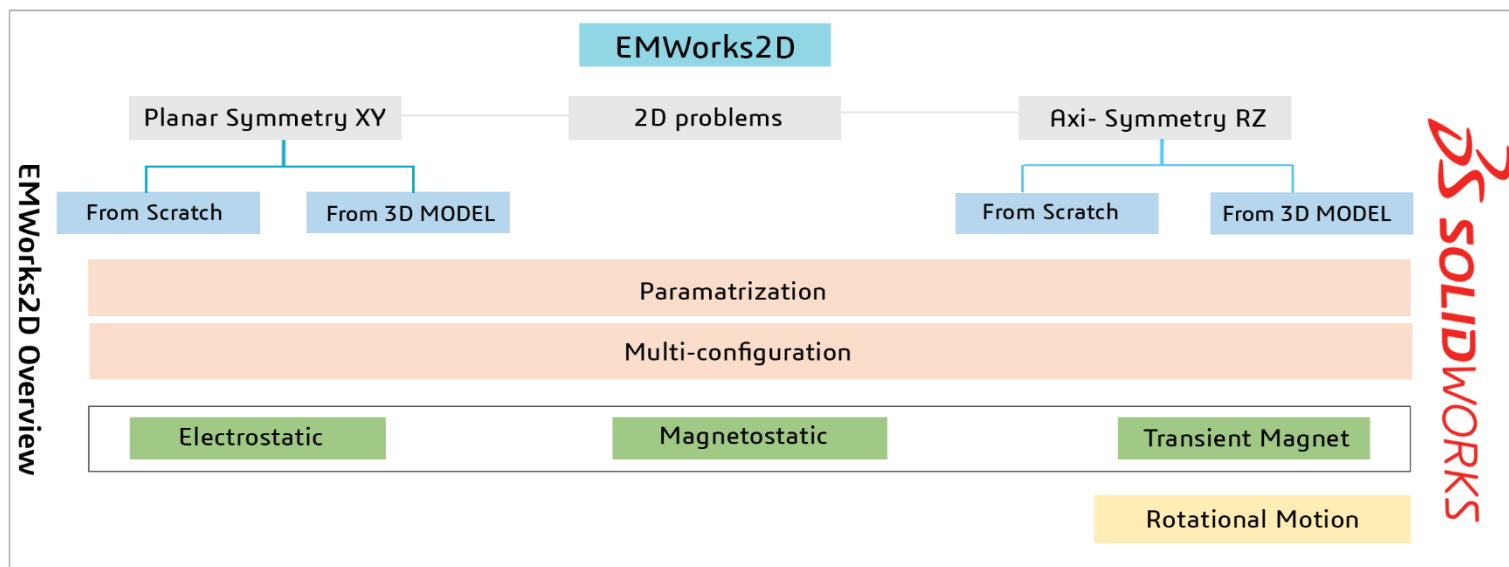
EMWorks2D Overview

EMWorks2D

Planar Symmetry XY

2D problems

Axi- Symmetry RZ

From Scratch

From 3D MODEL

From Scratch

From 3D MODEL

Paramatrization

Multi-configuration

Electrostatic

Magnetostatic

Transient Magnet

Rotational Motion

DS SOLIDWORKS